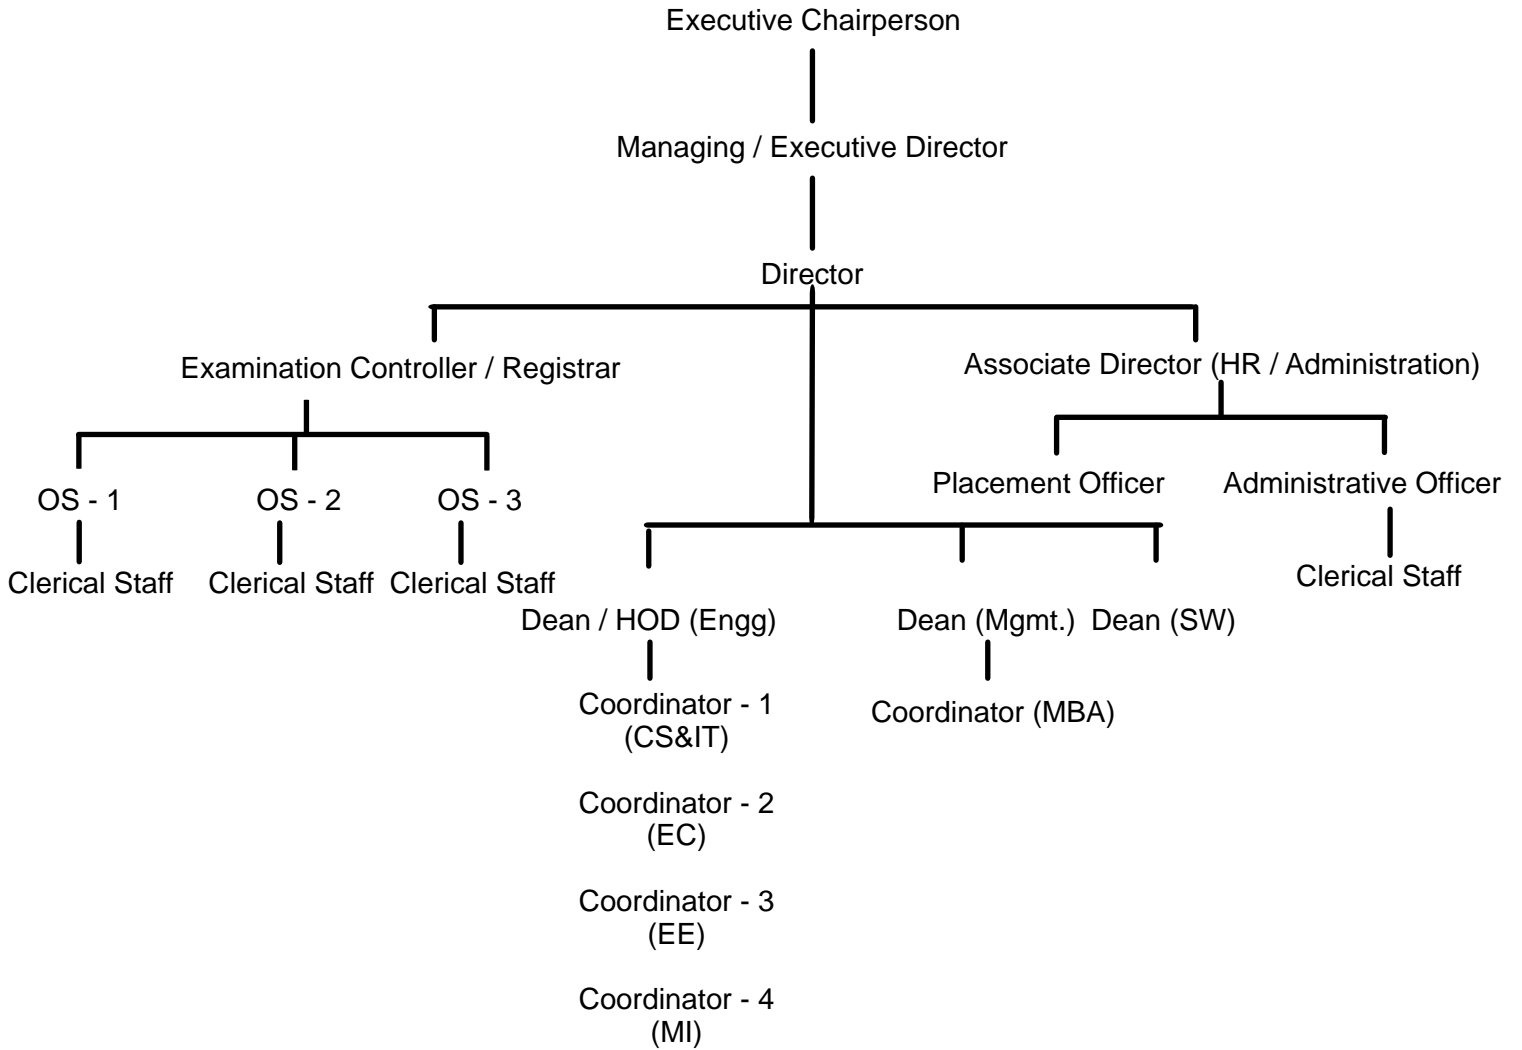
Executive Chairperson

Managing / Executive Director

Director

Examination Controller / Registrar

Associate Director (HR / Administration)

OS - 1

OS - 2

OS - 3

Clerical Staff

Clerical Staff

Clerical Staff

Placement Officer

Administrative Officer

Clerical Staff

Dean / HOD (Engg)

Dean (Mgmt.)

Dean (SW)

Coordinator - 1 (CS&IT)

Coordinator (MBA)

Coordinator - 2 (EC)

Coordinator - 3 (EE)

Coordinator - 4 (MI)